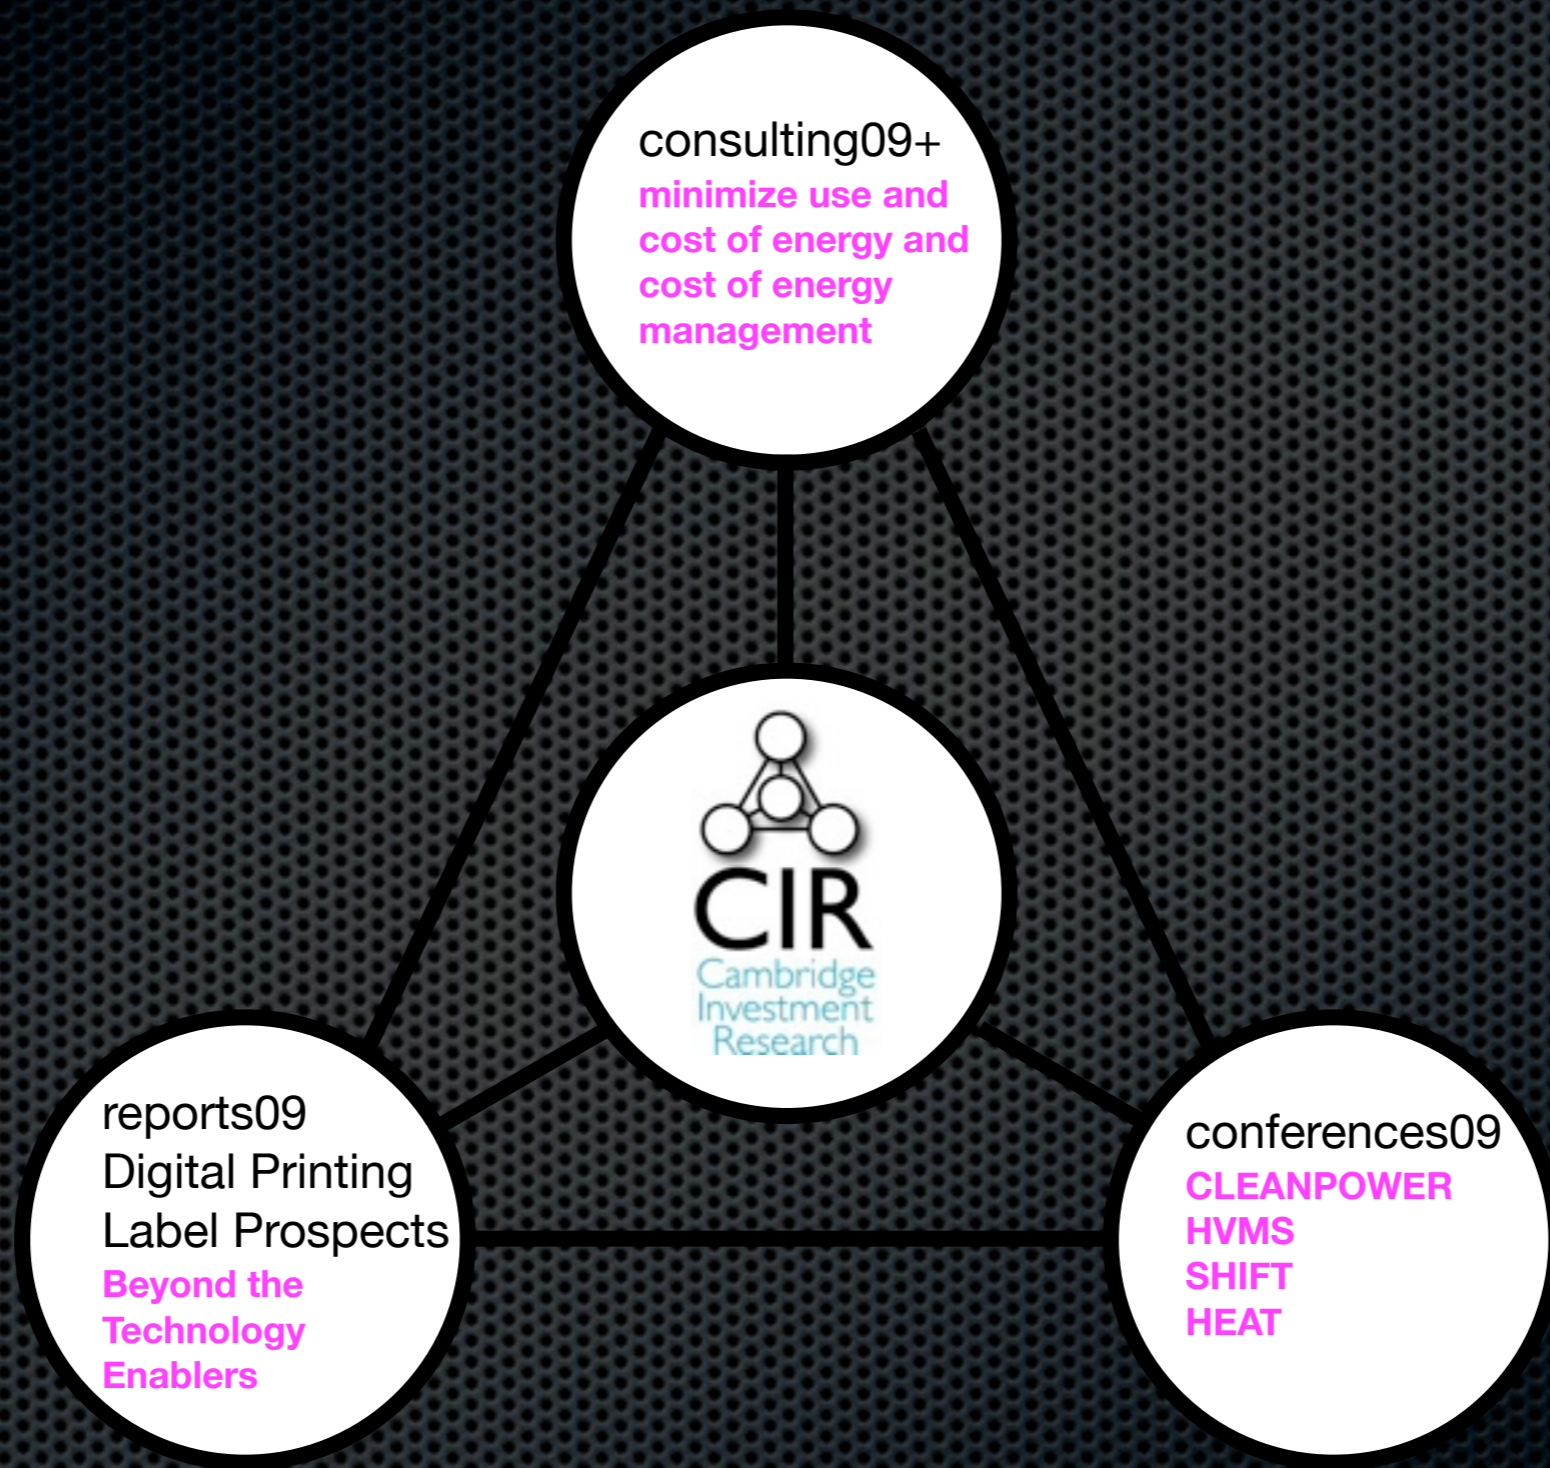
consulting09+
minimize use and cost of energy and cost of energy management

CIR
Cambridge Investment Research

reports09
Digital Printing
Label Prospects
Beyond the Technology Enablers

conferences09
CLEANPOWER
HVMS
SHIFT
HEAT